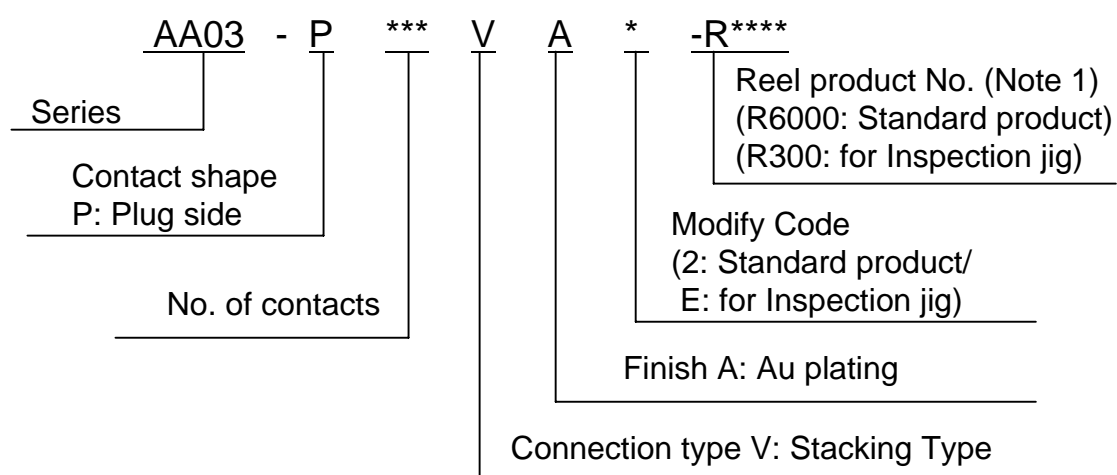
AA03 - P *** V A * -R****

Reel product No. (Note 1)
(R6000: Standard product)
(R300: for Inspection jig)

Series

Contact shape
P: Plug side

Modify Code
(2: Standard product/
E: for Inspection jig)

No. of contacts

Finish A: Au plating

Connection type V: Stacking Type